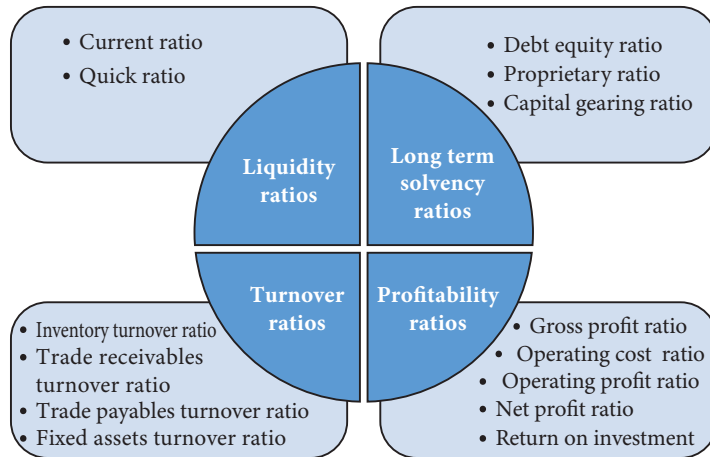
• Current ratio
• Quick ratio

• Debt equity ratio
• Proprietary ratio
• Capital gearing ratio

Liquidity ratios

Long term solvency ratios

Turnover ratios

Profitability ratios

• Inventory turnover ratio
• Trade receivables turnover ratio
• Trade payables turnover ratio
• Fixed assets turnover ratio

• Gross profit ratio
• Operating cost ratio
• Operating profit ratio
• Net profit ratio
• Return on investment